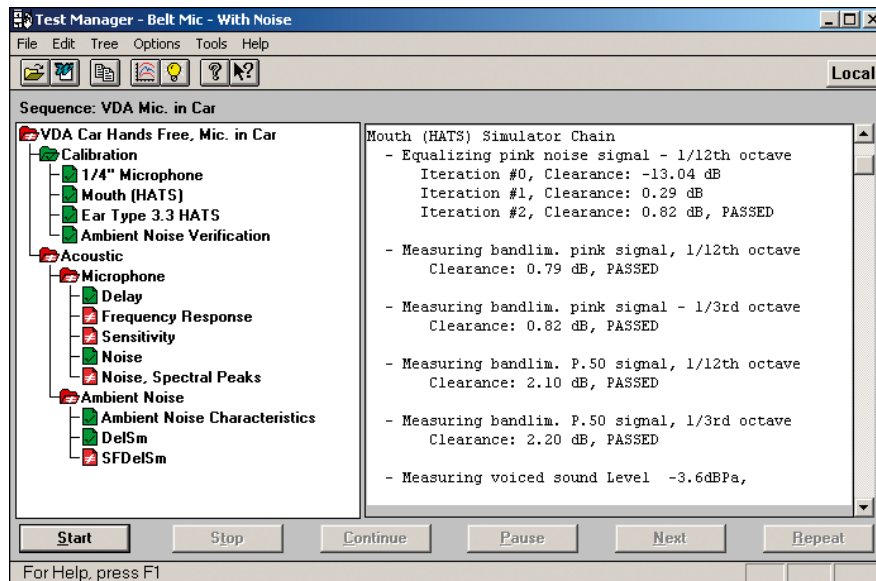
Test Manager - Belt Mic - With Noise

File Edit Tree Options Tools Help

Local

Sequence: VDA Mic. in Car

VDA Car Hands Free, Mic. in Car
Calibration
1/4" Microphone
Mouth (HATS)
Ear Type 3.3 HATS
Ambient Noise Verification
Acoustic
Microphone
Delay
Frequency Response
Sensitivity
Noise
Noise, Spectral Peaks
Ambient Noise
Ambient Noise Characteristics
DelSm
SFDelSm

Mouth (HATS) Simulator Chain
- Equalizing pink noise signal - 1/12th octave
Iteration #0, Clearance: -13.04 dB
Iteration #1, Clearance: 0.29 dB
Iteration #2, Clearance: 0.82 dB, PASSED

- Measuring bandlim. pink signal, 1/12th octave
Clearance: 0.79 dB, PASSED

- Measuring bandlim. pink signal - 1/3rd octave
Clearance: 0.82 dB, PASSED

- Measuring bandlim. P.50 signal, 1/12th octave
Clearance: 2.10 dB, PASSED

- Measuring bandlim. P.50 signal, 1/3rd octave
Clearance: 2.20 dB, PASSED

- Measuring voiced sound Level -3.6dBPa,

Start | Stop | Continue | Pause | Next | Repeat

For Help, press F1